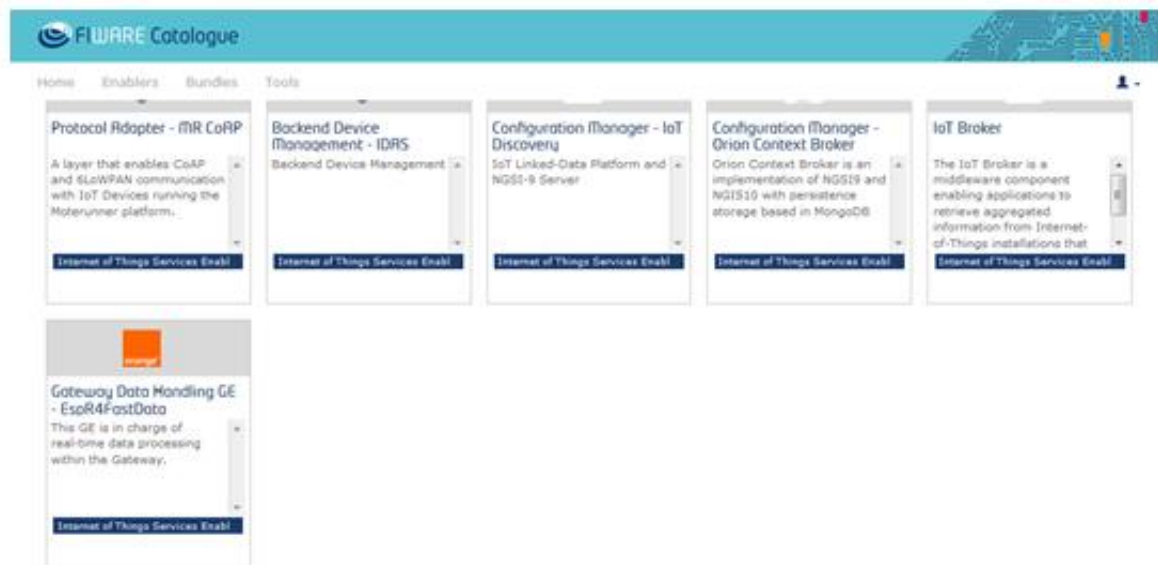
FIWARE Catalogue

Home Enablers Bundles Tools

Protocol Adapter - MR CoAP

A layer that enables CoAP and 6LoWPAN communication with IoT Devices running the Moterunner platform.

Internet of Things Services Enabl

Backend Device Management - IDAS

Backend Device Management

Internet of Things Services Enabl

Configuration Manager - IoT Discovery

IoT Linked-Data Platform and NGSI-9 Server

Internet of Things Services Enabl

Configuration Manager - Orion Context Broker

Orion Context Broker is an implementation of NGSI9 and NGSI10 with persistence storage based in MongoDB

Internet of Things Services Enabl

IoT Broker

The IoT Broker is a middleware component enabling applications to retrieve aggregated information from Internet-of-Things installations that

Internet of Things Services Enabl

orange

Gateway Data Handling GE - EspR4FastData

This GE is in charge of real-time data processing within the Gateway.

Internet of Things Services Enabl